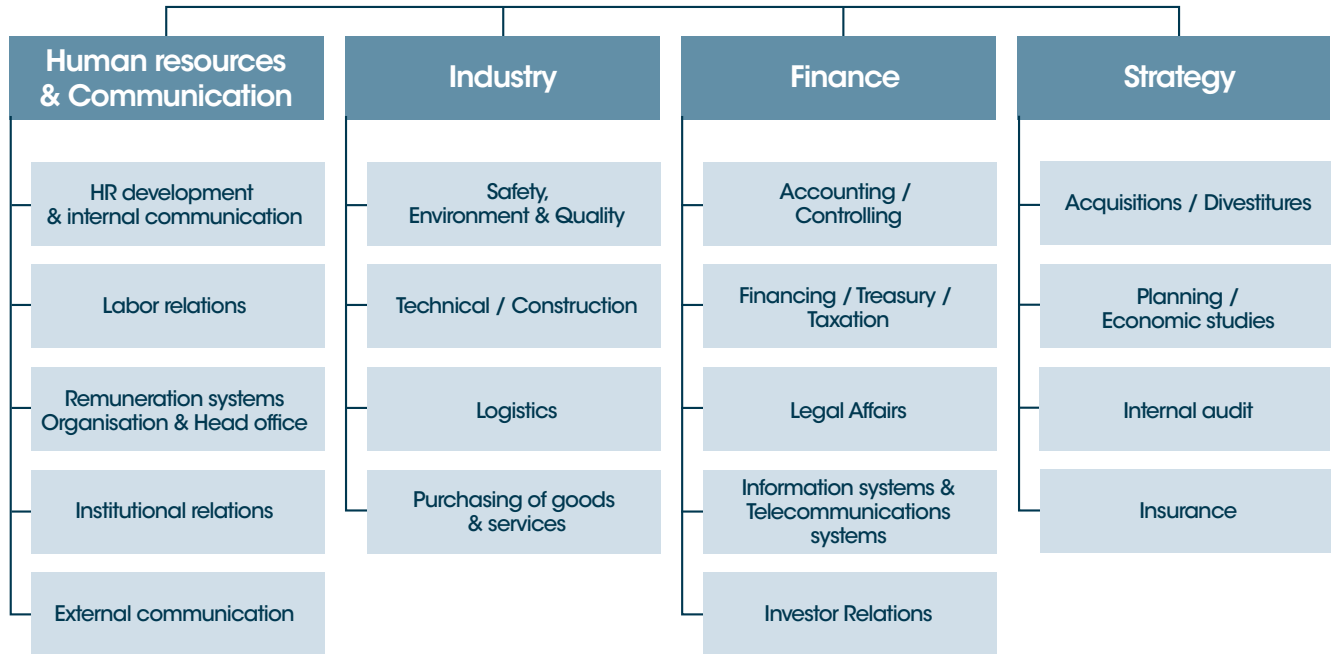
Human resources & Communication

HR development & internal communication

Labor relations

Remuneration systems Organisation & Head office

Institutional relations

External communication

Industry

Safety, Environment & Quality

Technical / Construction

Logistics

Purchasing of goods & services

Finance

Accounting / Controlling

Financing / Treasury / Taxation

Legal Affairs

Information systems & Telecommunications systems

Investor Relations

Strategy

Acquisitions / Divestitures

Planning / Economic studies

Internal audit

Insurance